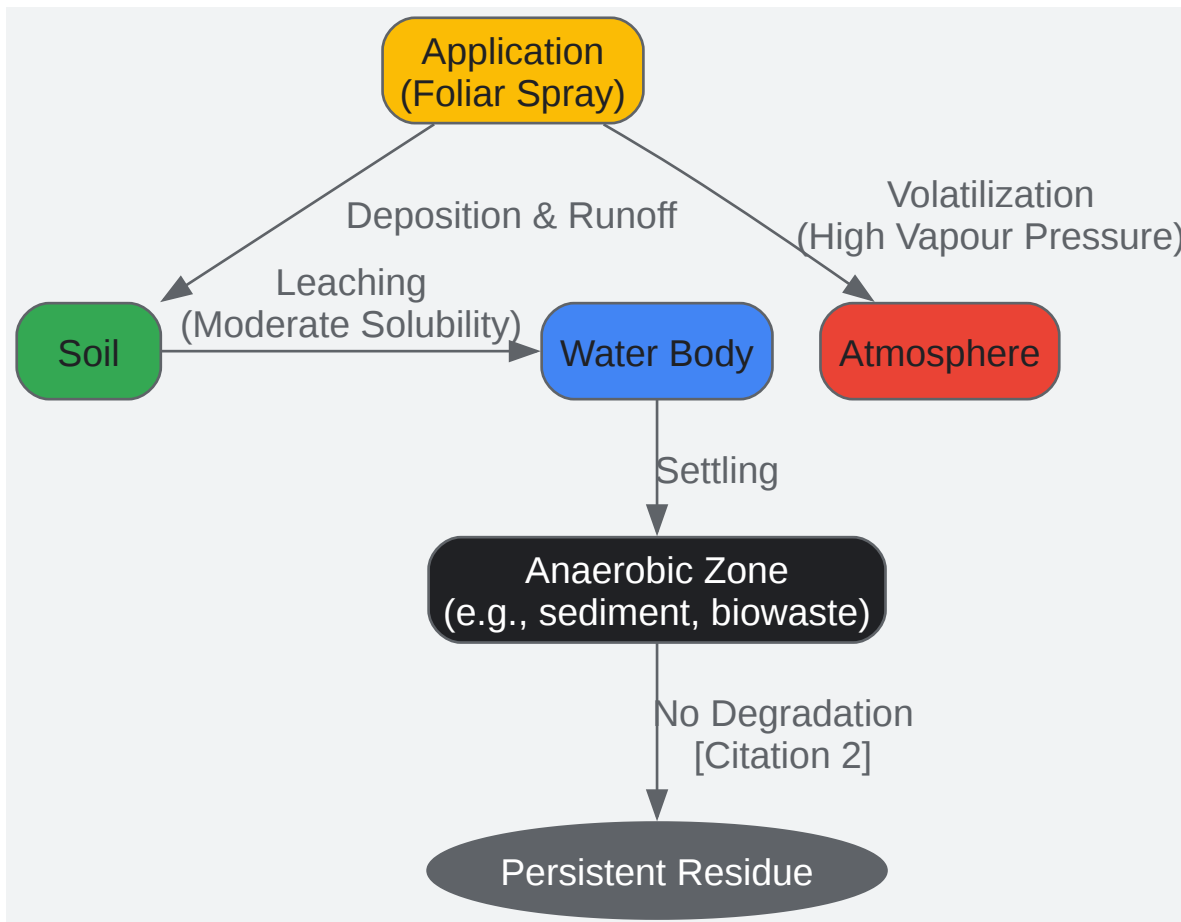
Application
(Foliar Spray)

Deposition & Runoff

Volatilization
(High Vapour Pressure)

Leaching
(Moderate Solubility)

Soil

Water Body

Atmosphere

Settling

Anaerobic Zone
(e.g., sediment, biowaste)

No Degradation
[Citation 2]

Persistent Residue